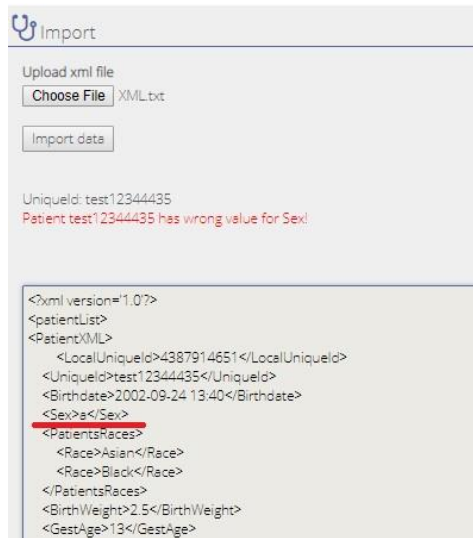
Import

Upload xml file

Choose File XML.txt

Import data

UniqueId: test12344435
Patient test12344435 has wrong value for Sex!

<?xml version='1.0'?>
<patientList>
<PatientXML>
<LocalUniqueId>4387914651</LocalUniqueId>
<UniqueId>test12344435</UniqueId>
<Birthdate>2002-09-24 13:40</Birthdate>
<Sex>a</Sex>
<PatientsRaces>
<Race>Asian</Race>
<Race>Black</Race>
</PatientsRaces>
<BirthWeight>2.5</BirthWeight>
<GestAge>13</GestAge>